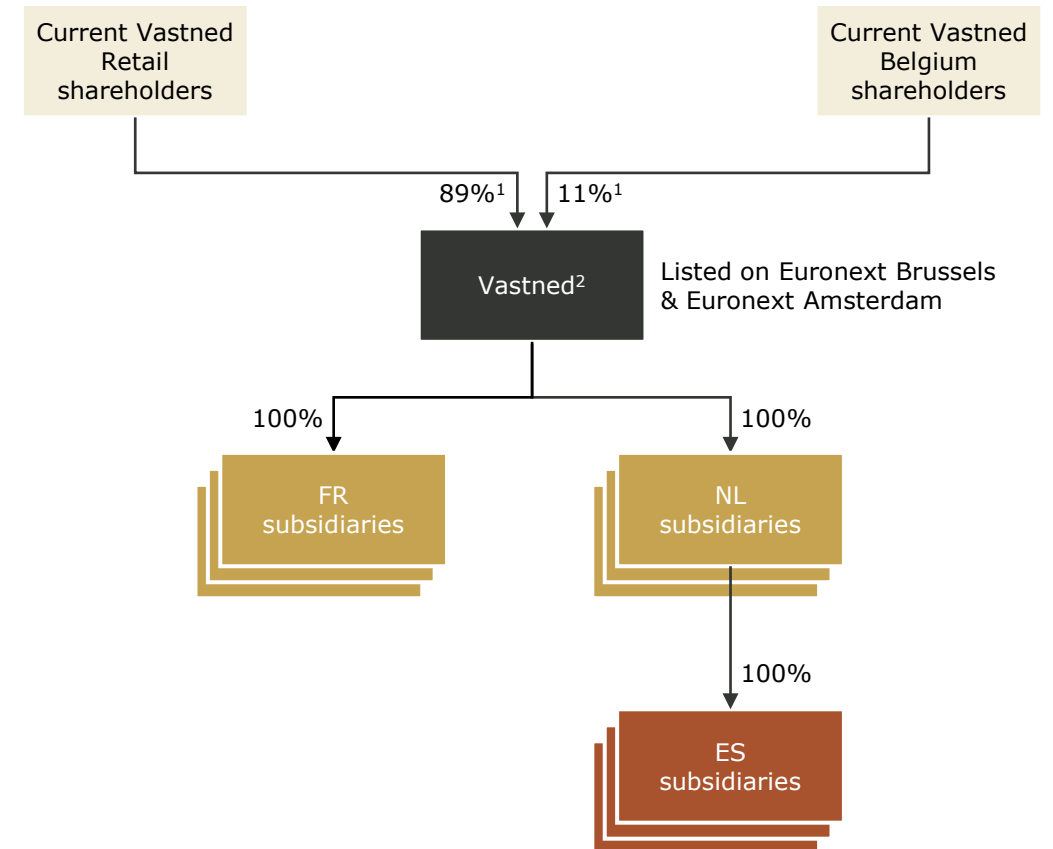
Current Vastned Retail shareholders

Current Vastned Belgium shareholders

89%$^1$

11%$^1$

Vastned$^2$

Listed on Euronext Brussels & Euronext Amsterdam

100%

100%

FR subsidiaries

NL subsidiaries

100%

ES subsidiaries